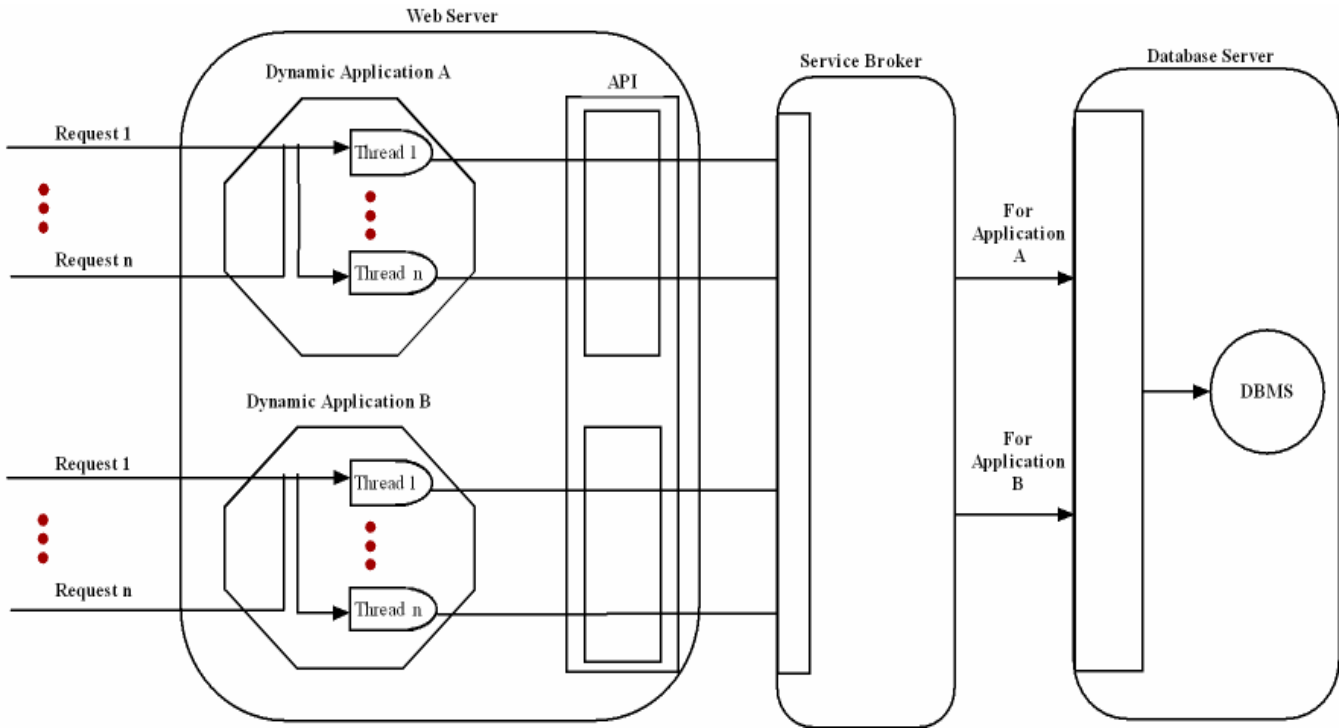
Web Server

Dynamic Application A

API

Service Broker

Database Server

Request 1

Thread 1

Request n

Thread n

For Application A

DBMS

Dynamic Application B

For Application B

Request 1

Thread 1

Request n

Thread n